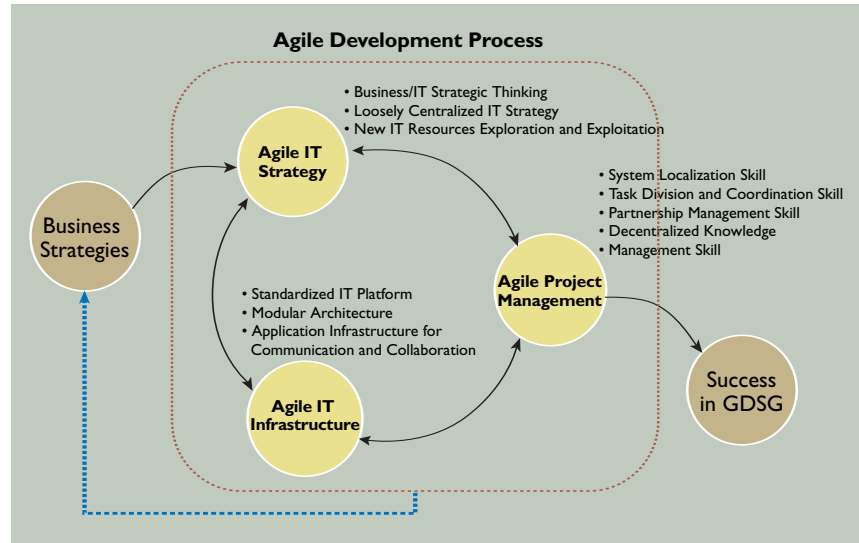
Agile Development Process

Business Strategies

Agile IT Strategy

• Business/IT Strategic Thinking
• Loosely Centralized IT Strategy
• New IT Resources Exploration and Exploitation

• System Localization Skill
• Task Division and Coordination Skill
• Partnership Management Skill
• Decentralized Knowledge
• Management Skill

Agile Project Management

• Standardized IT Platform
• Modular Architecture
• Application Infrastructure for Communication and Collaboration

Agile IT Infrastructure

Success in GDSG